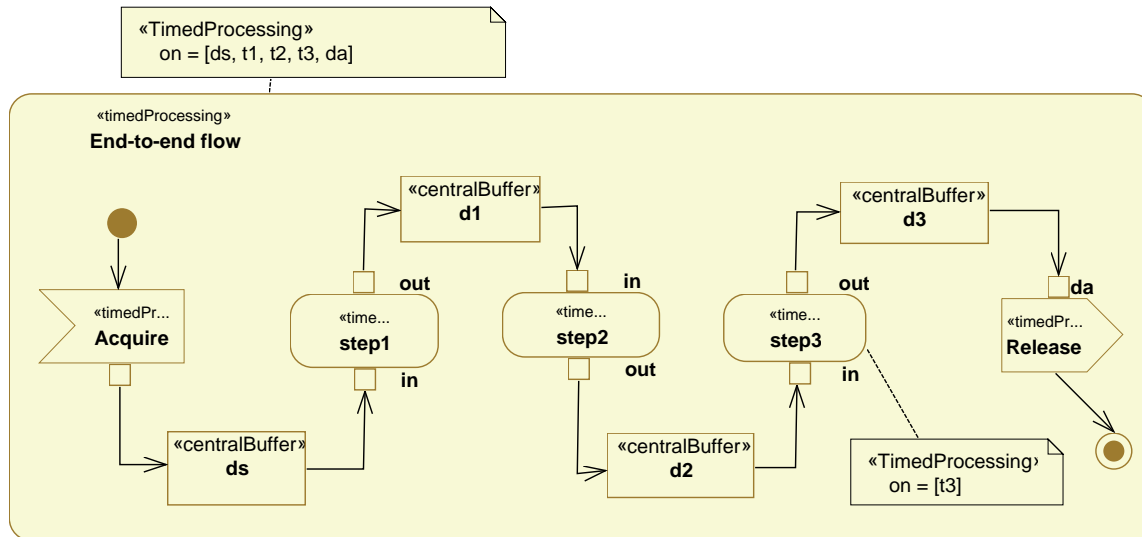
«TimedProcessing»
on = [ds, t1, t2, t3, da]

«timedProcessing»
End-to-end flow

«timedPr...
Acquire

«centralBuffer»
ds

out

«time...
step1

in

«centralBuffer»
d1

in

«time...
step2

out

«centralBuffer»
d2

out

«time...
step3

in

«centralBuffer»
d3

da

«timedPr...
Release

«TimedProcessing»
on = [t3]